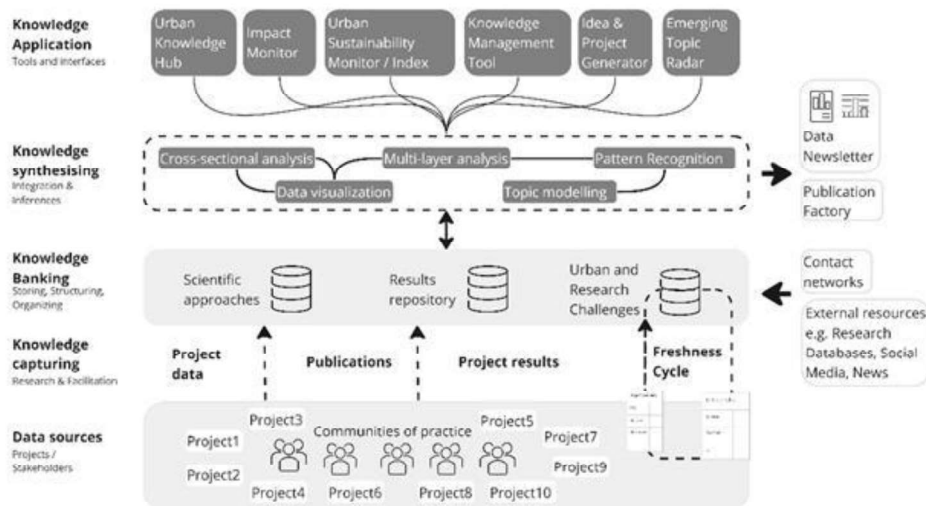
Knowledge Application
Tools and interfaces

Urban Knowledge Hub

Impact Monitor

Urban Sustainability Monitor / Index

Knowledge Management Tool

Idea & Project Generator

Emerging Topic Radar

Knowledge synthesising
Integration & Inferences

Cross-sectional analysis

Multi-layer analysis

Pattern Recognition

Data visualization

Topic modelling

Data Newsletter

Publication Factory

Knowledge Banking
Storing, Structuring, Organizing

Scientific approaches

Results repository

Urban and Research Challenges

Contact networks

External resources e.g. Research Databases, Social Media, News

Knowledge capturing
Research & Facilitation

Project data

Publications

Project results

Freshness Cycle

Data sources
Projects / Stakeholders

Project1

Project2

Project3

Project4

Communities of practice

Project5

Project6

Project7

Project8

Project9

Project10